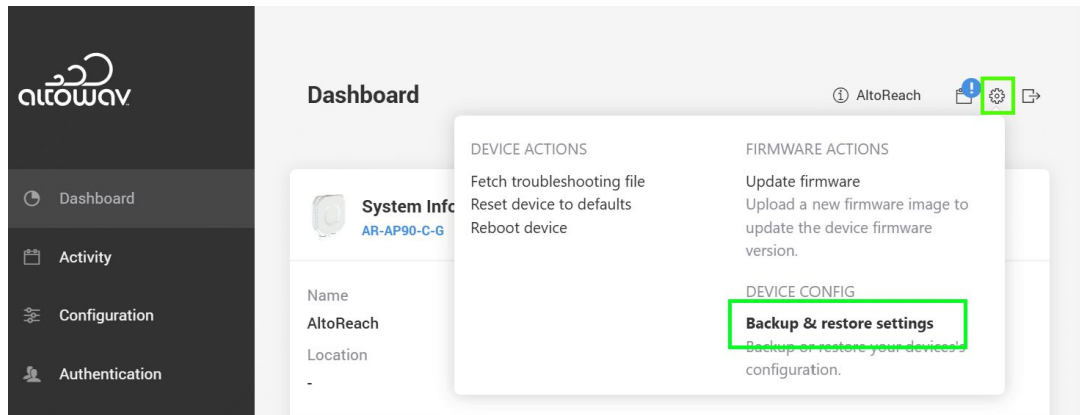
altowav

Dashboard

Activity

Configuration

Authentication

Dashboard

AltoReach

!

System Info
AR-AP90-C-G

Name
AltoReach
Location
-

DEVICE ACTIONS
Fetch troubleshooting file
Reset device to defaults
Reboot device

FIRMWARE ACTIONS
Update firmware
Upload a new firmware image to update the device firmware version.

DEVICE CONFIG
Backup & restore settings
Backup or restore your devices's configuration.